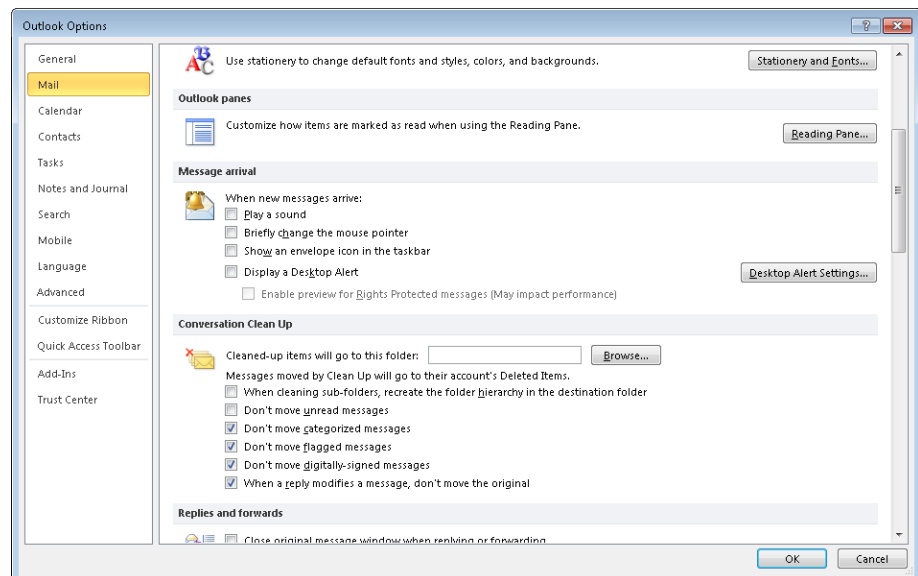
Outlook Options

General
Mail
Calendar
Contacts
Tasks
Notes and Journal
Search
Mobile
Language
Advanced
Customize Ribbon
Quick Access Toolbar
Add-Ins
Trust Center

Use stationery to change default fonts and styles, colors, and backgrounds.
Stationery and Fonts...

Outlook panes
Customize how items are marked as read when using the Reading Pane.
Reading Pane...

Message arrival
When new messages arrive:
Play a sound
Briefly change the mouse pointer
Show an envelope icon in the taskbar
Display a Desktop Alert
Desktop Alert Settings...
Enable preview for Rights Protected messages (May impact performance)

Conversation Clean Up
Cleaned-up items will go to this folder:
Browse...
Messages moved by Clean Up will go to their account's Deleted Items.
When cleaning sub-folders, recreate the folder hierarchy in the destination folder
Don't move unread messages
Don't move categorized messages
Don't move flagged messages
Don't move digitally-signed messages
When a reply modifies a message, don't move the original

Replies and forwards
Close original message window when replying or forwarding

OK
Cancel